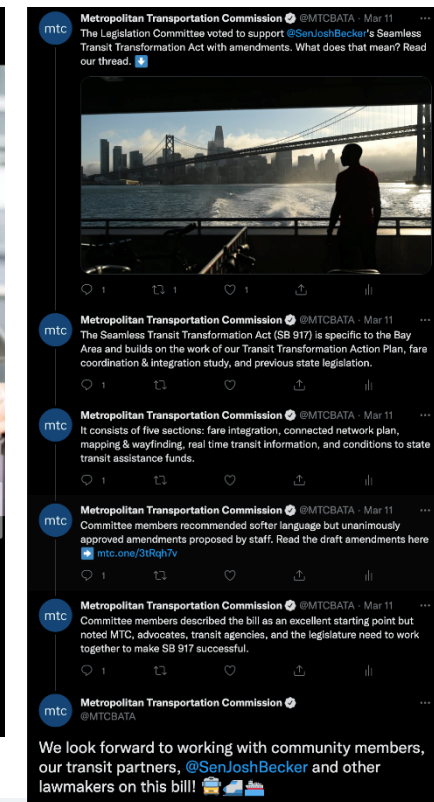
mtc Metropolitan Transportation Commission @MTCBATA · Mar 11
The Legislation Committee voted to support @SenJoshBecker's Seamless Transit Transformation Act with amendments. What does that mean? Read our thread. ⬇️

1 1 1

mtc Metropolitan Transportation Commission @MTCBATA · Mar 11
The Seamless Transit Transformation Act (SB 917) is specific to the Bay Area and builds on the work of our Transit Transformation Action Plan, fare coordination & integration study, and previous state legislation.

1

mtc Metropolitan Transportation Commission @MTCBATA · Mar 11
It consists of five sections: fare integration, connected network plan, mapping & wayfinding, real time transit information, and conditions to state transit assistance funds.

1

mtc Metropolitan Transportation Commission @MTCBATA · Mar 11
Committee members recommended softer language but unanimously approved amendments proposed by staff. Read the draft amendments here ➡️ mtc.one/3tRqh7v

1

mtc Metropolitan Transportation Commission @MTCBATA · Mar 11
Committee members described the bill as an excellent starting point but noted MTC, advocates, transit agencies, and the legislature need to work together to make SB 917 successful.

1

mtc Metropolitan Transportation Commission
@MTCBATA

We look forward to working with community members, our transit partners, @SenJoshBecker and other lawmakers on this bill! 🚎🚄🛳️